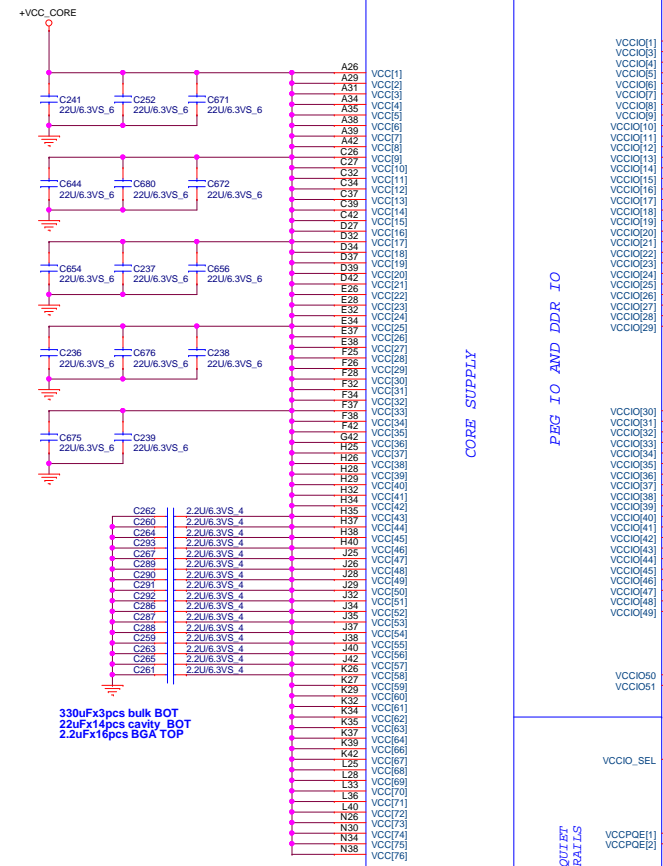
+VCC_CORE

C241 22U/6.3VS_6
C252 22U/6.3VS_6
C671 22U/6.3VS_6

C644 22U/6.3VS_6
C680 22U/6.3VS_6
C672 22U/6.3VS_6

C654 22U/6.3VS_6
C237 22U/6.3VS_6
C656 22U/6.3VS_6

C236 22U/6.3VS_6
C676 22U/6.3VS_6
C238 22U/6.3VS_6

C675 22U/6.3VS_6
C239 22U/6.3VS_6

C262 2.2U/6.3VS_4
C260 2.2U/6.3VS_4
C264 2.2U/6.3VS_4
C293 2.2U/6.3VS_4
C267 2.2U/6.3VS_4
C289 2.2U/6.3VS_4
C290 2.2U/6.3VS_4
C291 2.2U/6.3VS_4
C292 2.2U/6.3VS_4
C286 2.2U/6.3VS_4
C287 2.2U/6.3VS_4
C288 2.2U/6.3VS_4
C259 2.2U/6.3VS_4
C263 2.2U/6.3VS_4
C265 2.2U/6.3VS_4
C261 2.2U/6.3VS_4

330uFx3pcs bulk BOT
22uFx14pcs cavity_BOT
2.2uFx16pcs BGA TOP

A26 VCC[1]
A29 VCC[2]
A31 VCC[3]
A34 VCC[4]
A35 VCC[5]
A38 VCC[6]
A39 VCC[7]
A42 VCC[8]
C26 VCC[9]
C27 VCC[10]
C32 VCC[11]
C34 VCC[12]
C37 VCC[13]
C39 VCC[14]
C42 VCC[15]
D27 VCC[16]
D32 VCC[17]
D34 VCC[18]
D37 VCC[19]
D39 VCC[20]
D42 VCC[21]
E26 VCC[22]
E28 VCC[23]
E32 VCC[24]
E34 VCC[25]
E37 VCC[26]
E38 VCC[27]
F25 VCC[28]
F26 VCC[29]
F28 VCC[30]
F32 VCC[31]
F34 VCC[32]
F37 VCC[33]
F38 VCC[34]
F42 VCC[35]
G42 VCC[36]
H25 VCC[37]
H26 VCC[38]
H28 VCC[39]
H29 VCC[40]
H32 VCC[41]
H34 VCC[42]
H35 VCC[43]
H37 VCC[44]
H38 VCC[45]
H40 VCC[46]
J25 VCC[47]
J26 VCC[48]
J28 VCC[49]
J29 VCC[50]
J32 VCC[51]
J34 VCC[52]
J35 VCC[53]
J37 VCC[54]
J38 VCC[55]
J40 VCC[56]
J42 VCC[57]
K26 VCC[58]
K27 VCC[59]
K29 VCC[60]
K32 VCC[61]
K34 VCC[62]
K35 VCC[63]
K37 VCC[64]
K39 VCC[65]
K42 VCC[66]
L25 VCC[67]
L28 VCC[68]
L33 VCC[69]
L36 VCC[70]
L40 VCC[71]
N26 VCC[72]
N30 VCC[73]
N34 VCC[74]
N38 VCC[75]
VCC[76]

CORE SUPPLY

PEG IO AND DDR IO

VCCIO[1]
VCCIO[3]
VCCIO[4]
VCCIO[5]
VCCIO[6]
VCCIO[7]
VCCIO[8]
VCCIO[9]
VCCIO[10]
VCCIO[11]
VCCIO[12]
VCCIO[13]
VCCIO[14]
VCCIO[15]
VCCIO[16]
VCCIO[17]
VCCIO[18]
VCCIO[19]
VCCIO[20]
VCCIO[21]
VCCIO[22]
VCCIO[23]
VCCIO[24]
VCCIO[25]
VCCIO[26]
VCCIO[27]
VCCIO[28]
VCCIO[29]

VCCIO[30]
VCCIO[31]
VCCIO[32]
VCCIO[33]
VCCIO[34]
VCCIO[35]
VCCIO[36]
VCCIO[37]
VCCIO[38]
VCCIO[39]
VCCIO[40]
VCCIO[41]
VCCIO[42]
VCCIO[43]
VCCIO[44]
VCCIO[45]
VCCIO[46]
VCCIO[47]
VCCIO[48]
VCCIO[49]

VCCIO50
VCCIO51

VCCIO_SEL

QUIET RAILS

VCCPQE[1]
VCCPQE[2]